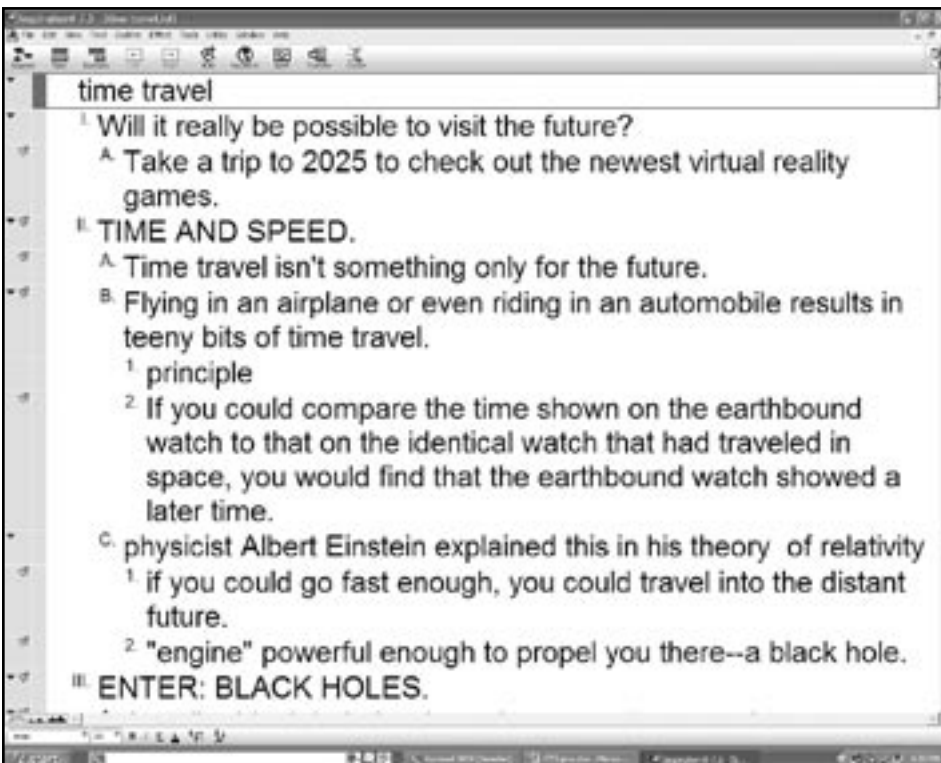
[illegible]

time travel

I. Will it really be possible to visit the future?

A. Take a trip to 2025 to check out the newest virtual reality games.

II. TIME AND SPEED.

A. Time travel isn't something only for the future.

B. Flying in an airplane or even riding in an automobile results in teeny bits of time travel.

1. principle

2. If you could compare the time shown on the earthbound watch to that on the identical watch that had traveled in space, you would find that the earthbound watch showed a later time.

C. physicist Albert Einstein explained this in his theory of relativity

1. if you could go fast enough, you could travel into the distant future.

2. "engine" powerful enough to propel you there--a black hole.

III. ENTER: BLACK HOLES.

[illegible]